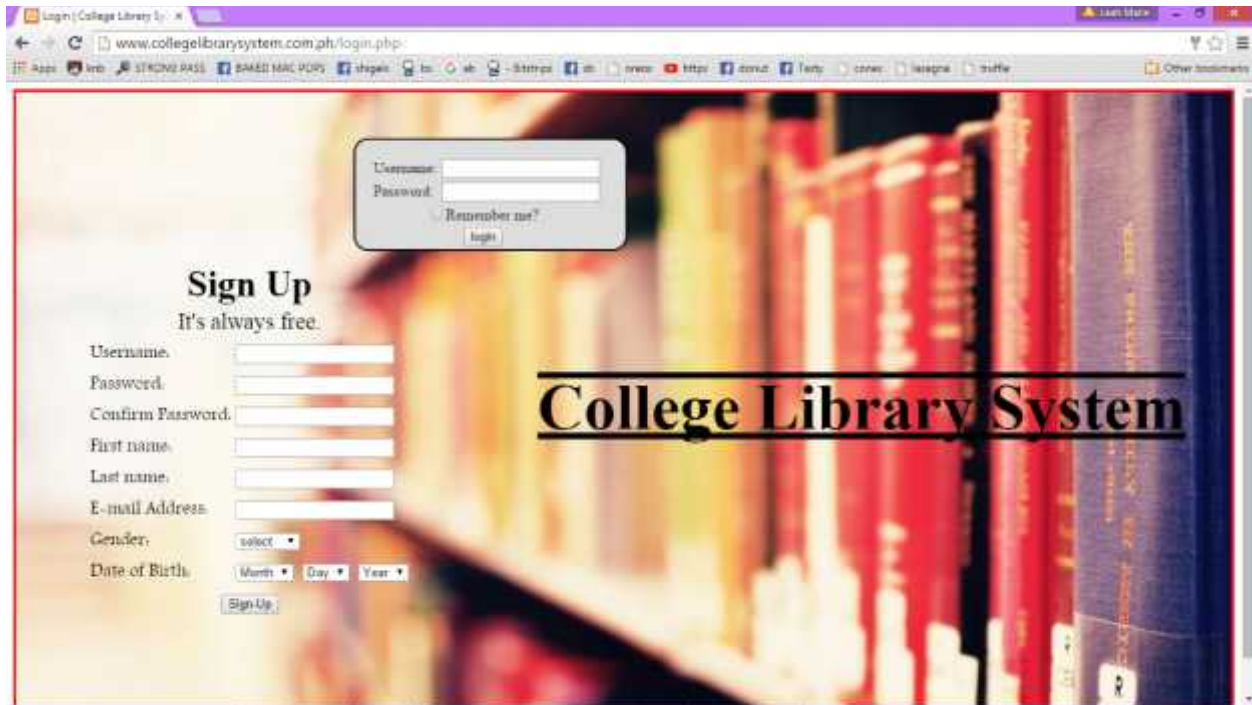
Login | College Library Sy ×

Learn More

www.collegelibrarysystem.com.ph/login.php

Apps lmb STRONG PASS BAKED MAC POPS shigeki to ah - Bitstrips sh news https donut Tasty cones lasagna truffle

Other bookmarks

Username:
Password:
Remember me?
login

Sign Up
It's always free.

Username:
Password:
Confirm Password:
First name:
Last name:
E-mail Address:
Gender: select
Date of Birth: Month Day Year
Sign Up

College Library System